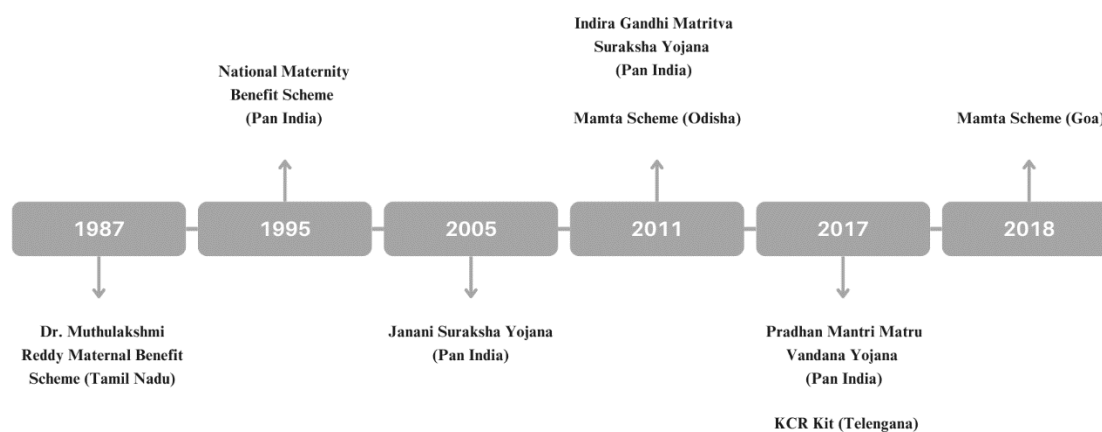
National Maternity Benefit Scheme (Pan India)

Indira Gandhi Matritva Suraksha Yojana (Pan India)

Mamta Scheme (Odisha)

Mamta Scheme (Goa)

1987

1995

2005

2011

2017

2018

Dr. Muthulakshmi Reddy Maternal Benefit Scheme (Tamil Nadu)

Janani Suraksha Yojana (Pan India)

Pradhan Mantri Matru Vandana Yojana (Pan India)

KCR Kit (Telengana)